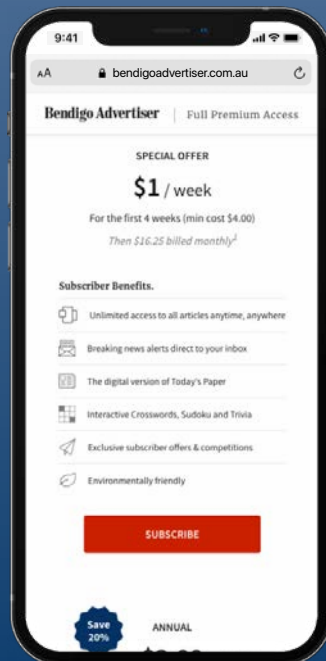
9:41

AA bendigoadvertiser.com.au

Bendigo Advertiser | Full Premium Access

SPECIAL OFFER

\$1 / week

For the first 4 weeks (min cost \$4.00)

Then \$16.25 billed monthly¹

Subscriber Benefits.

Unlimited access to all articles anytime, anywhere

Breaking news alerts direct to your inbox

The digital version of Today's Paper

Interactive Crosswords, Sudoku and Trivia

Exclusive subscriber offers & competitions

Environmentally friendly

SUBSCRIBE

Save 20%

ANNUAL

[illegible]